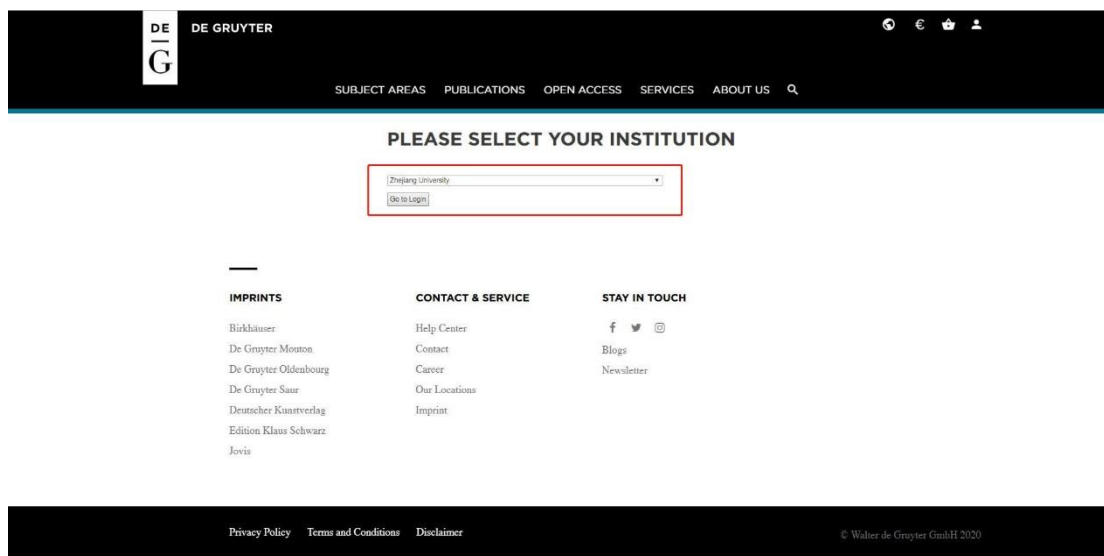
DE
G
DE GRUYTER

€

SUBJECT AREAS PUBLICATIONS OPEN ACCESS SERVICES ABOUT US

PLEASE SELECT YOUR INSTITUTION

Zhejiang University
Go to Login

IMPRINTS
Birkhäuser
De Gruyter Mouton
De Gruyter Oldenbourg
De Gruyter Saur
Deutscher Kunstverlag
Edition Klaus Schwarz
Jovis

CONTACT & SERVICE
Help Center
Contact
Career
Our Locations
Imprint

STAY IN TOUCH
Blogs
Newsletter

Privacy Policy Terms and Conditions Disclaimer

© Walter de Gruyter GmbH 2020